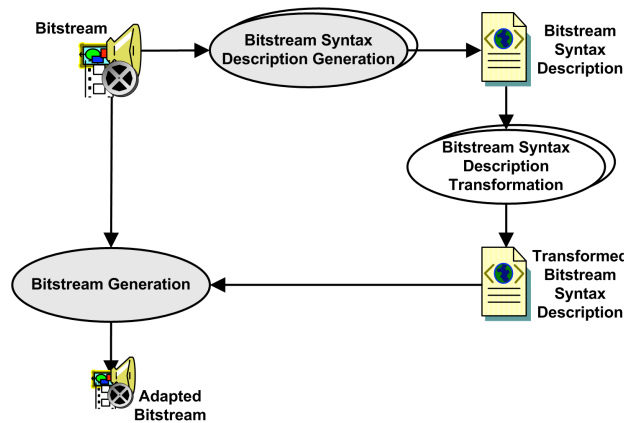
Bitstream

Bitstream Syntax Description Generation

Bitstream Syntax Description

Bitstream Syntax Description Transformation

Bitstream Generation

Transformed Bitstream Syntax Description

Adapted Bitstream